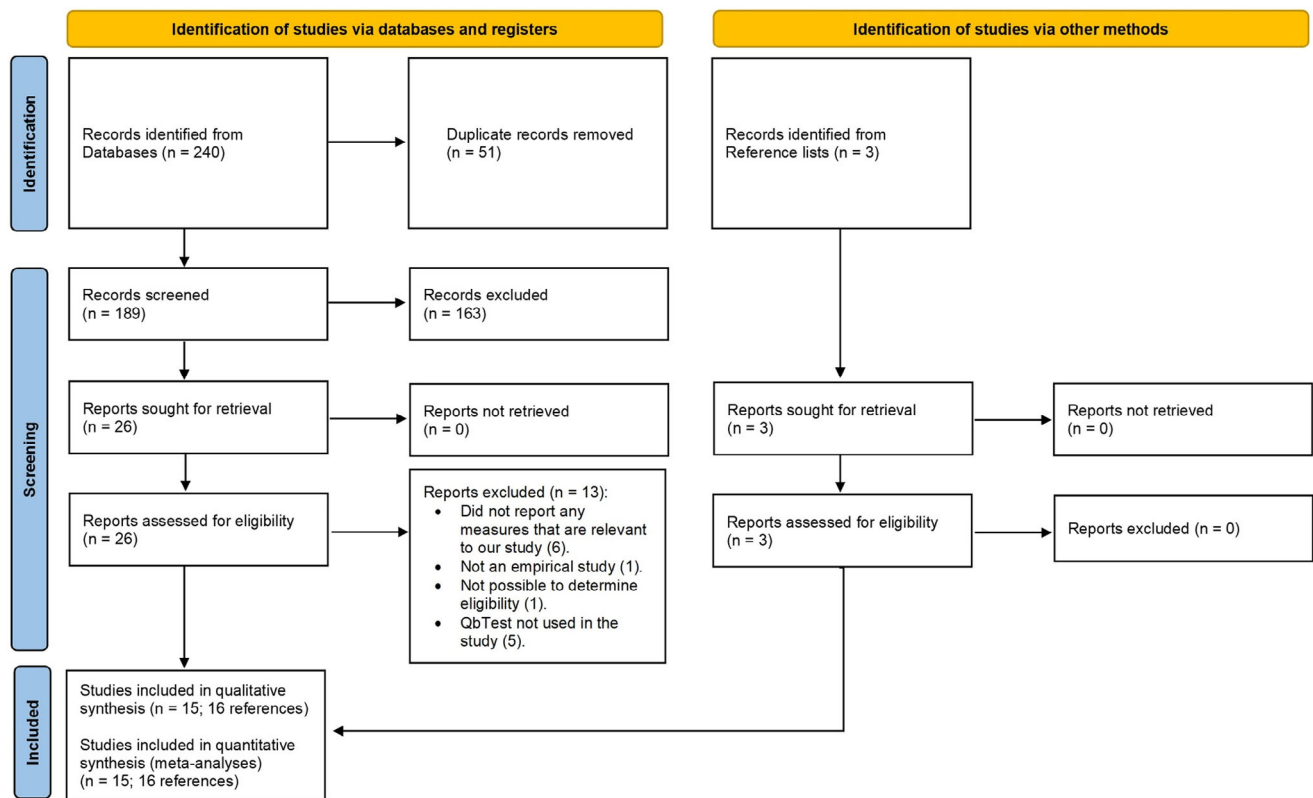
Identification of studies via databases and registers

Identification of studies via other methods

Identification

Records identified from Databases (n = 240)

Duplicate records removed (n = 51)

Records identified from Reference lists (n = 3)

Screening

Records screened (n = 189)

Records excluded (n = 163)

Reports sought for retrieval (n = 26)

Reports not retrieved (n = 0)

Reports sought for retrieval (n = 3)

Reports not retrieved (n = 0)

Reports assessed for eligibility (n = 26)

Reports excluded (n = 13):
- Did not report any measures that are relevant to our study (6).
- Not an empirical study (1).
- Not possible to determine eligibility (1).
- QbTest not used in the study (5).

Reports assessed for eligibility (n = 3)

Reports excluded (n = 0)

Included

Studies included in qualitative synthesis (n = 15; 16 references)

Studies included in quantitative synthesis (meta-analyses) (n = 15; 16 references)